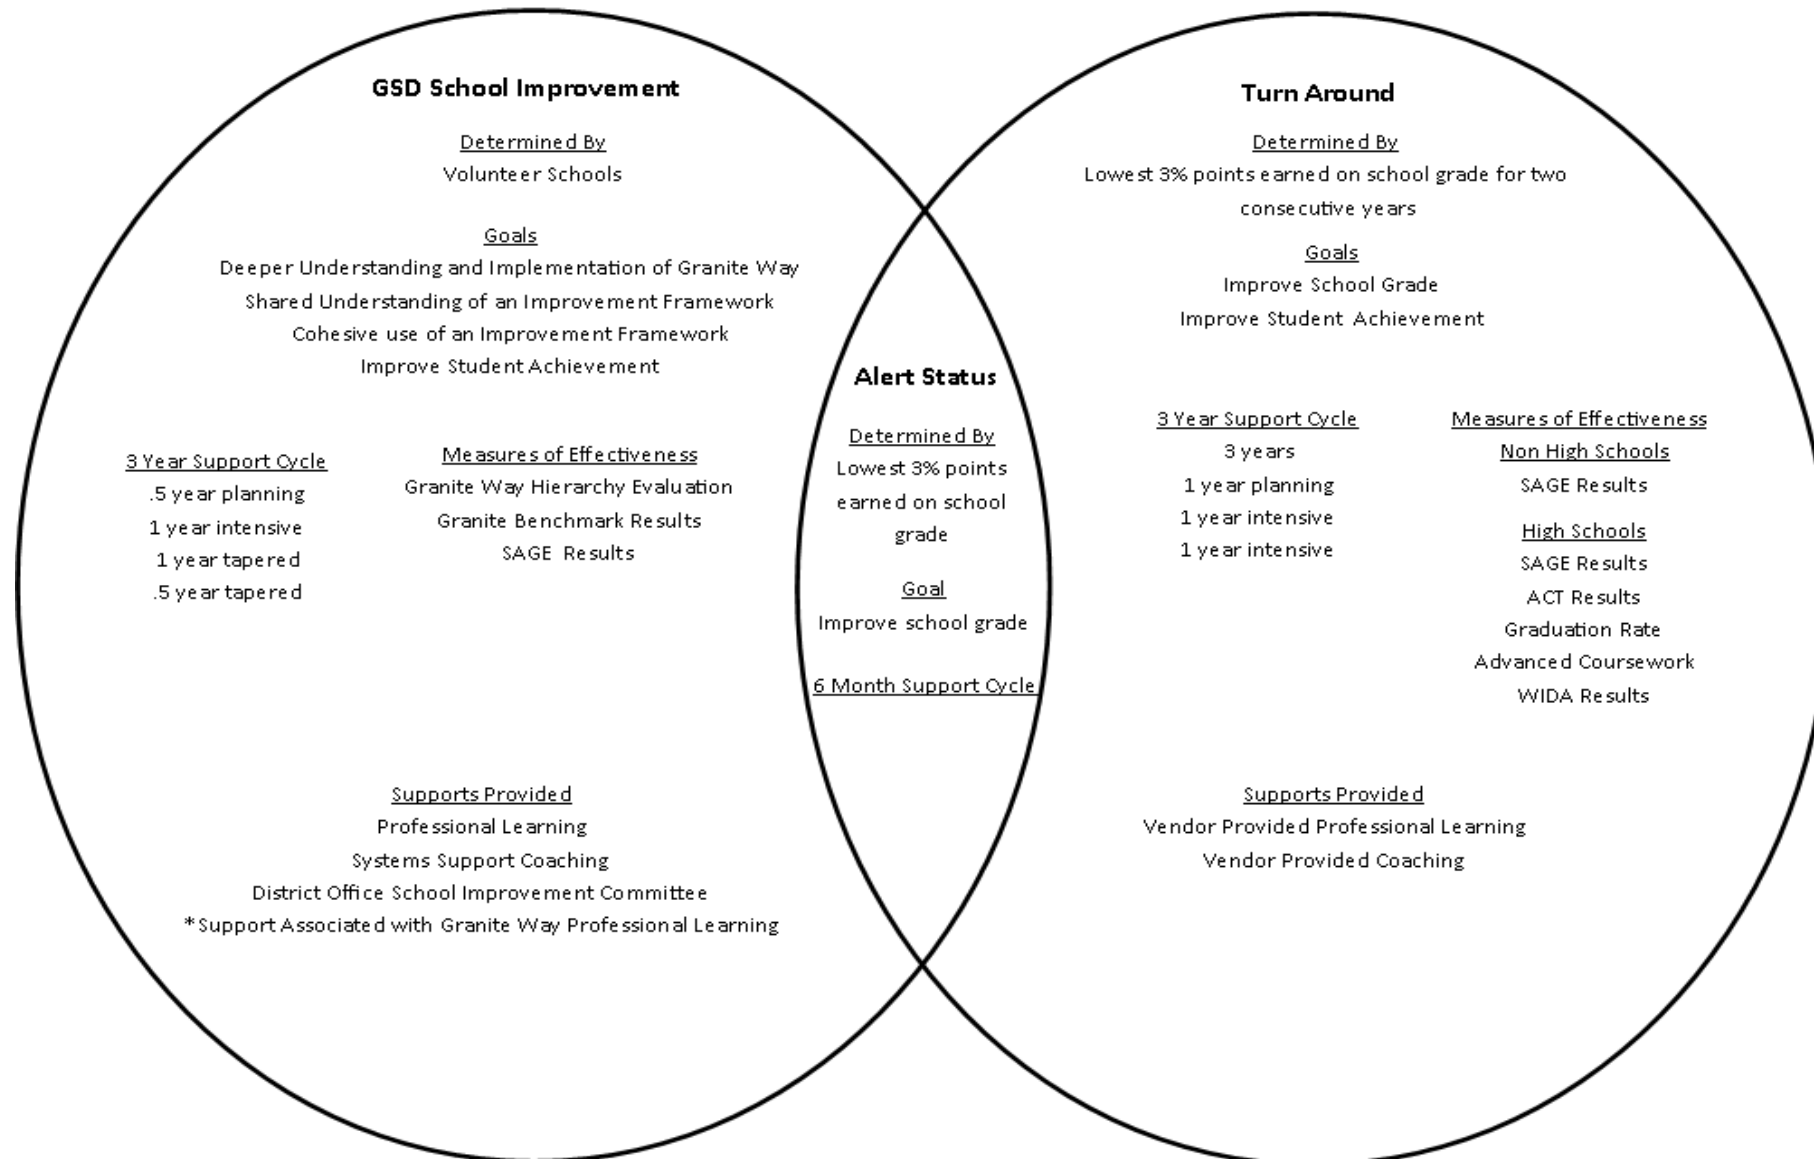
GSD School Improvement

Determined By
Volunteer Schools

Goals
Deeper Understanding and Implementation of Granite Way
Shared Understanding of an Improvement Framework
Cohesive use of an Improvement Framework
Improve Student Achievement

3 Year Support Cycle
.5 year planning
1 year intensive
1 year tapered
.5 year tapered

Measures of Effectiveness
Granite Way Hierarchy Evaluation
Granite Benchmark Results
SAGE Results

Supports Provided
Professional Learning
Systems Support Coaching
District Office School Improvement Committee
*Support Associated with Granite Way Professional Learning

Alert Status

Determined By
Lowest 3% points earned on school grade

Goal
Improve school grade

6 Month Support Cycle

Turn Around

Determined By
Lowest 3% points earned on school grade for two consecutive years

Goals
Improve School Grade
Improve Student Achievement

3 Year Support Cycle
3 years
1 year planning
1 year intensive
1 year intensive

Measures of Effectiveness
Non High Schools
SAGE Results

High Schools
SAGE Results
ACT Results
Graduation Rate
Advanced Coursework
WIDA Results

Supports Provided
Vendor Provided Professional Learning
Vendor Provided Coaching